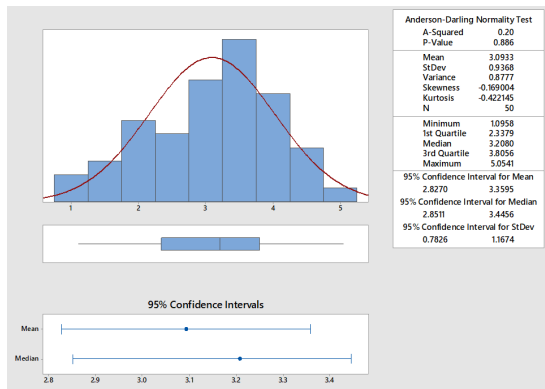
1 2 3 4 5

95% Confidence Intervals

Mean

Median

2.8 2.9 3.0 3.1 3.2 3.3 3.4

Anderson-Darling Normality Test
A-Squared 0.20
P-Value 0.886

Mean 3.0933
StDev 0.9368
Variance 0.8777
Skewness -0.169004
Kurtosis -0.422145
N 50

Minimum 1.0958
1st Quartile 2.3379
Median 3.2080
3rd Quartile 3.8056
Maximum 5.0541

95% Confidence Interval for Mean
2.8270 3.3595

95% Confidence Interval for Median
2.8511 3.4456

95% Confidence Interval for StDev
0.7826 1.1674